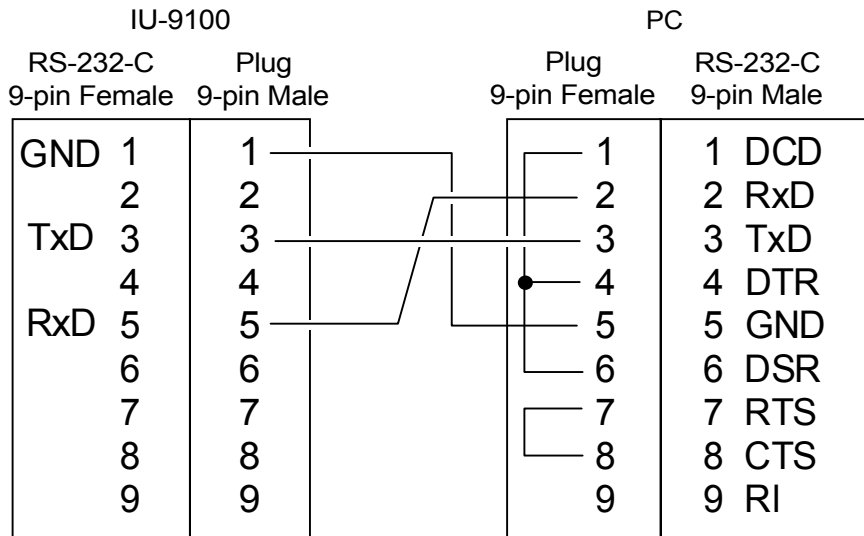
IU-9100

PC

RS-232-C
9-pin Female

Plug
9-pin Male

Plug
9-pin Female

RS-232-C
9-pin Male

GND 1
2
TxD 3
4
RxD 5
6
7
8
9

1
2
3
4
5
6
7
8
9

1
2
3
4
5
6
7
8
9

1 DCD
2 RxD
3 TxD
4 DTR
5 GND
6 DSR
7 RTS
8 CTS
9 RI